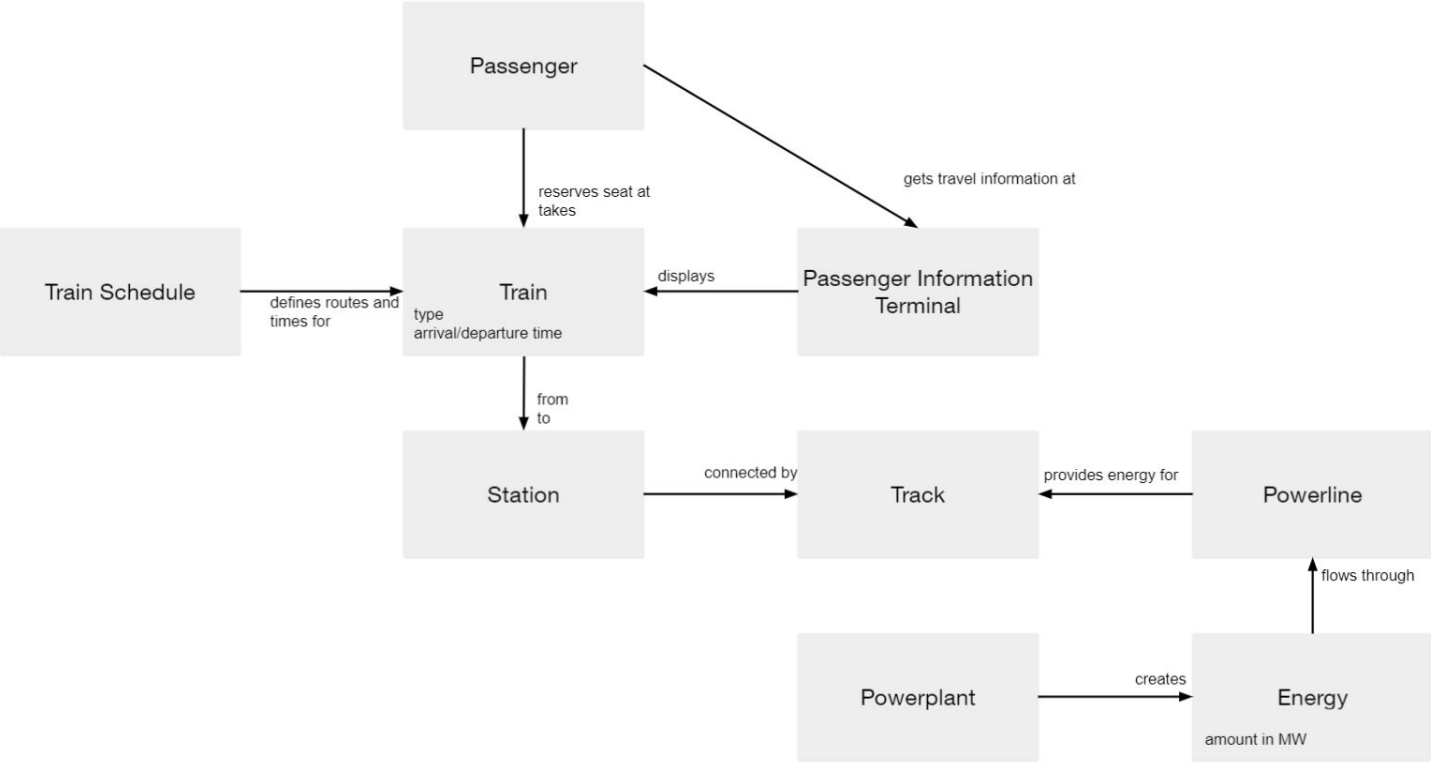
Passenger

reserves seat at
takes

gets travel information at

Train Schedule

defines routes and times for

Train
type
arrival/departure time

displays

Passenger Information Terminal

from
to

Station

connected by

Track

provides energy for

Powerline

flows through

Powerplant

creates

Energy
amount in MW